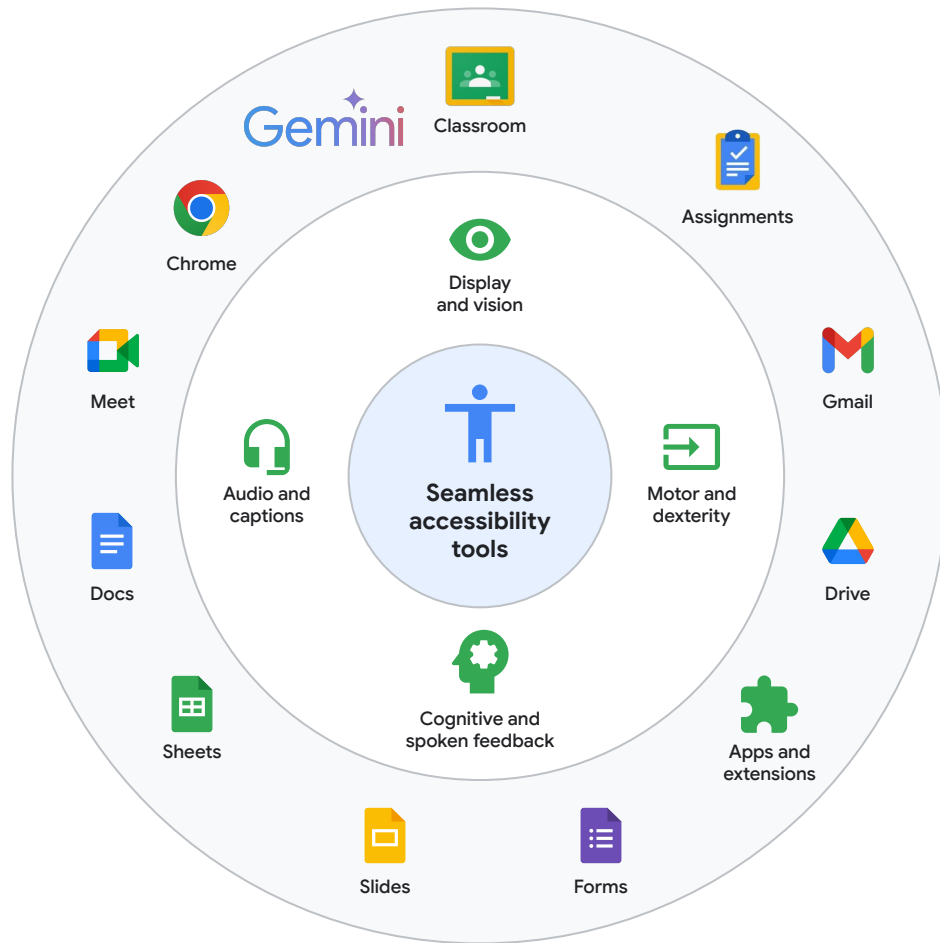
Seamless accessibility tools

Display and vision

Motor and dexterity

Cognitive and spoken feedback

Audio and captions

Classroom

Assignments

Gmail

Drive

Apps and extensions

Forms

Slides

Sheets

Docs

Meet

Chrome

Gemini